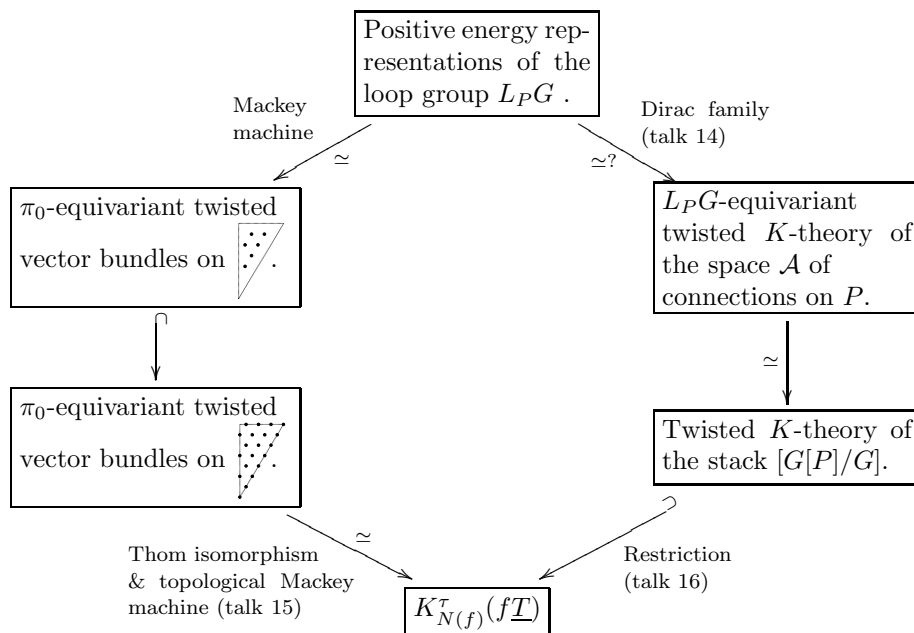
Positive energy representations of the loop group $L_PG$ .

Mackey machine

$\simeq$

Dirac family (talk 14)

$\simeq$?

$\pi_0$-equivariant twisted vector bundles on .

$L_PG$-equivariant twisted $K$-theory of the space $\mathcal{A}$ of connections on $P$.

$\cap$

$\simeq$

$\pi_0$-equivariant twisted vector bundles on .

Twisted $K$-theory of the stack $[G[P]/G]$.

$\supset$

$\simeq$

Thom isomorphism & topological Mackey machine (talk 15)

Restriction (talk 16)

$K^{\tau}_{N(f)}(f\underline{T})$